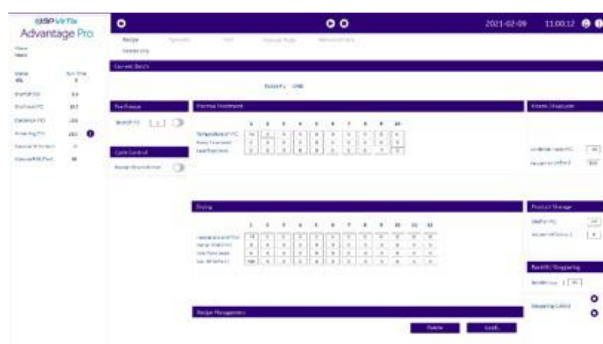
SSP VirTis
Advantage Pro

2021-02-09 11:00:12

Recipe

Current Batch

Thermal Treatment

1 2 3 4 5 6 7 8 9 10

Drying

1 2 3 4 5 6 7 8 9 10 11 12

Recipe Management

Product Storage

Backfill / Stoppering

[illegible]